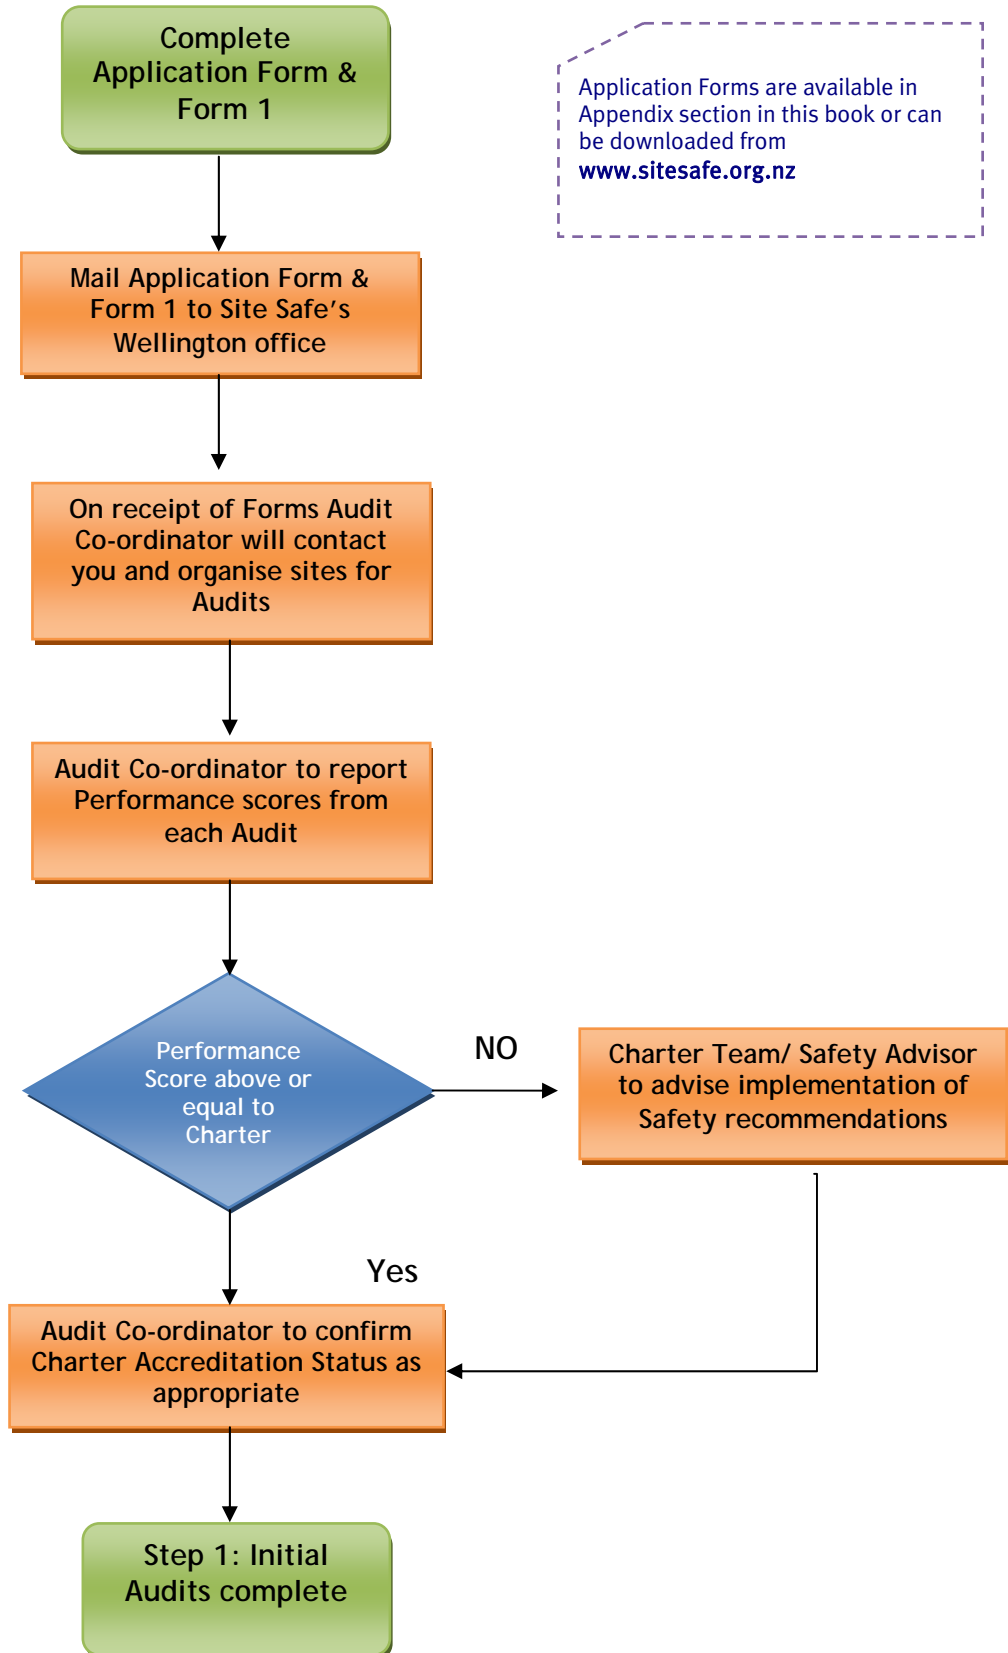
Complete Application Form & Form 1

Application Forms are available in Appendix section in this book or can be downloaded from www.sitesafe.org.nz

Mail Application Form & Form 1 to Site Safe's Wellington office

On receipt of Forms Audit Co-ordinator will contact you and organise sites for Audits

Audit Co-ordinator to report Performance scores from each Audit

Performance Score above or equal to Charter

NO

Charter Team/ Safety Advisor to advise implementation of Safety recommendations

Yes

Audit Co-ordinator to confirm Charter Accreditation Status as appropriate

Step 1: Initial Audits complete